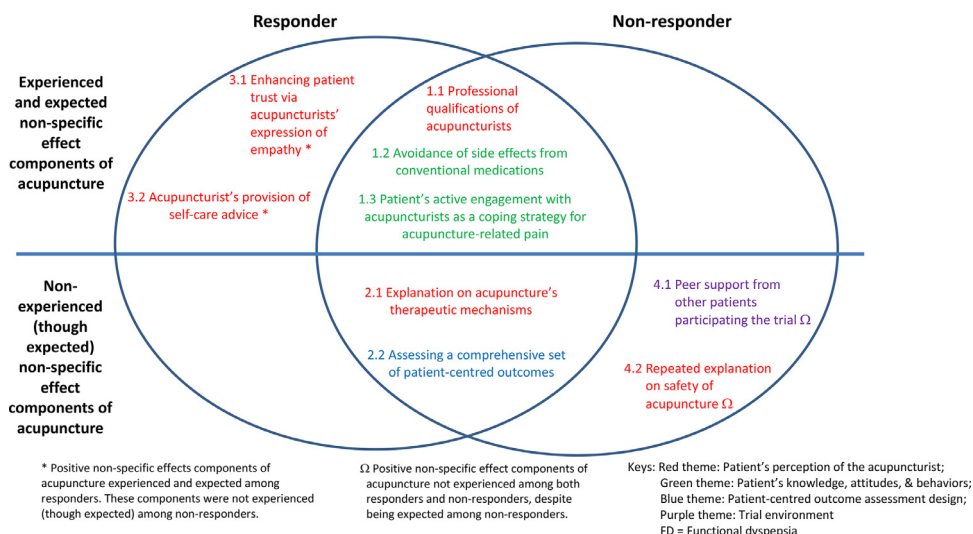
Responder

Non-responder

Experienced and expected non-specific effect components of acupuncture

3.1 Enhancing patient trust via acupuncturists' expression of empathy *

3.2 Acupuncturist's provision of self-care advice *

1.1 Professional qualifications of acupuncturists

1.2 Avoidance of side effects from conventional medications

1.3 Patient's active engagement with acupuncturists as a coping strategy for acupuncture-related pain

Non-experienced (though expected) non-specific effect components of acupuncture

2.1 Explanation on acupuncture's therapeutic mechanisms

2.2 Assessing a comprehensive set of patient-centred outcomes

4.1 Peer support from other patients participating the trial $\Omega$

4.2 Repeated explanation on safety of acupuncture $\Omega$

* Positive non-specific effects components of acupuncture experienced and expected among responders. These components were not experienced (though expected) among non-responders.

$\Omega$ Positive non-specific effect components of acupuncture not experienced among both responders and non-responders, despite being expected among non-responders.

Keys: Red theme: Patient's perception of the acupuncturist;
Green theme: Patient's knowledge, attitudes, & behaviors;
Blue theme: Patient-centred outcome assessment design;
Purple theme: Trial environment
FD = Functional dyspepsia